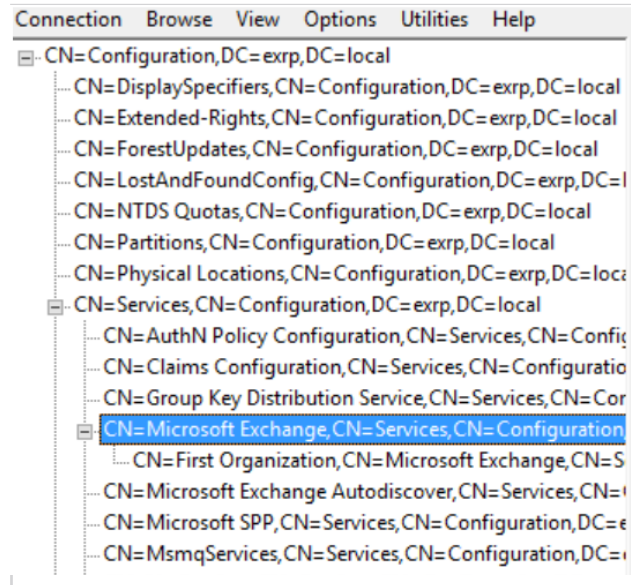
Connection Browse View Options Utilities Help

CN=Configuration,DC=exrp,DC=local
CN=DisplaySpecifiers,CN=Configuration,DC=exrp,DC=local
CN=Extended-Rights,CN=Configuration,DC=exrp,DC=local
CN=ForestUpdates,CN=Configuration,DC=exrp,DC=local
CN=LostAndFoundConfig,CN=Configuration,DC=exrp,DC=l
CN=NTDS Quotas,CN=Configuration,DC=exrp,DC=local
CN=Partitions,CN=Configuration,DC=exrp,DC=local
CN=Physical Locations,CN=Configuration,DC=exrp,DC=loca
CN=Services,CN=Configuration,DC=exrp,DC=local
CN=AuthN Policy Configuration,CN=Services,CN=Confi
CN=Claims Configuration,CN=Services,CN=Configuratio
CN=Group Key Distribution Service,CN=Services,CN=Cor
CN=Microsoft Exchange,CN=Services,CN=Configuration,
CN=First Organization,CN=Microsoft Exchange,CN=S
CN=Microsoft Exchange Autodiscover,CN=Services,CN=
CN=Microsoft SPP,CN=Services,CN=Configuration,DC=e
CN=MsmqServices,CN=Services,CN=Configuration,DC=